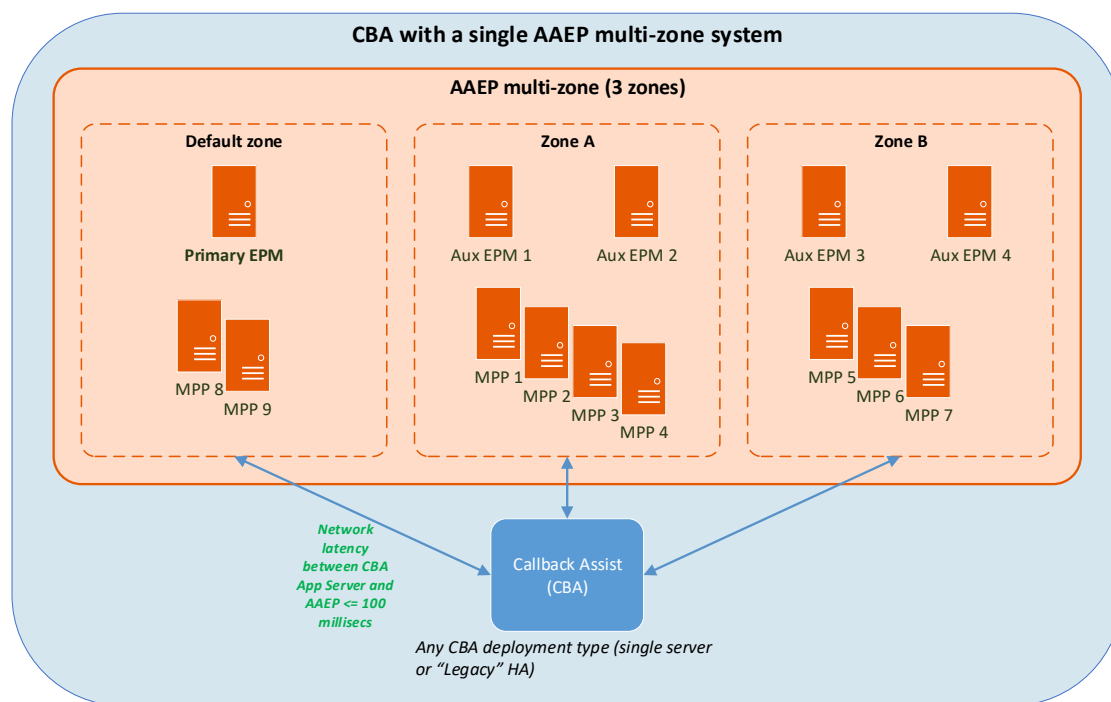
CBA with a single AAEP multi-zone system

AAEP multi-zone (3 zones)

Default zone

Primary EPM

MPP 8
MPP 9

Zone A

Aux EPM 1
Aux EPM 2

MPP 1
MPP 2
MPP 3
MPP 4

Zone B

Aux EPM 3
Aux EPM 4

MPP 5
MPP 6
MPP 7

Network latency between CBA App Server and AAEP <= 100 millisecs

Callback Assist (CBA)

Any CBA deployment type (single server or "Legacy" HA)